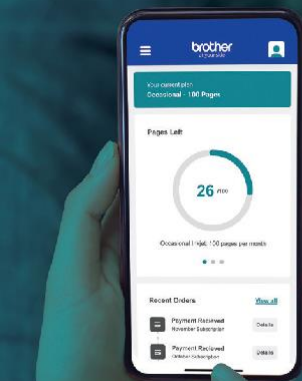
brother

Your current plan
Occasional - 100 Pages

Pages Left

26 /100

Occasional | Inkjet 100 pages per month

Recent Orders
View all

Payment Recieved
November Subscription
Details

Payment Recieved
October Subscription
Details